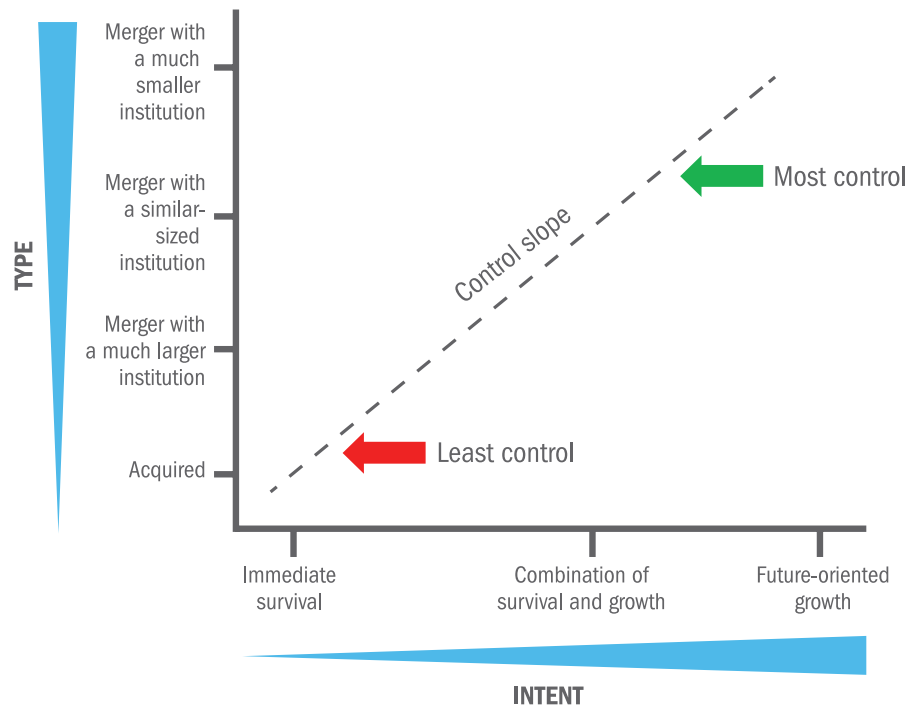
TYPE

Merger with a much smaller institution

Merger with a similar-sized institution

Merger with a much larger institution

Acquired

Control slope

Most control

Least control

Immediate survival

Combination of survival and growth

Future-oriented growth

INTENT